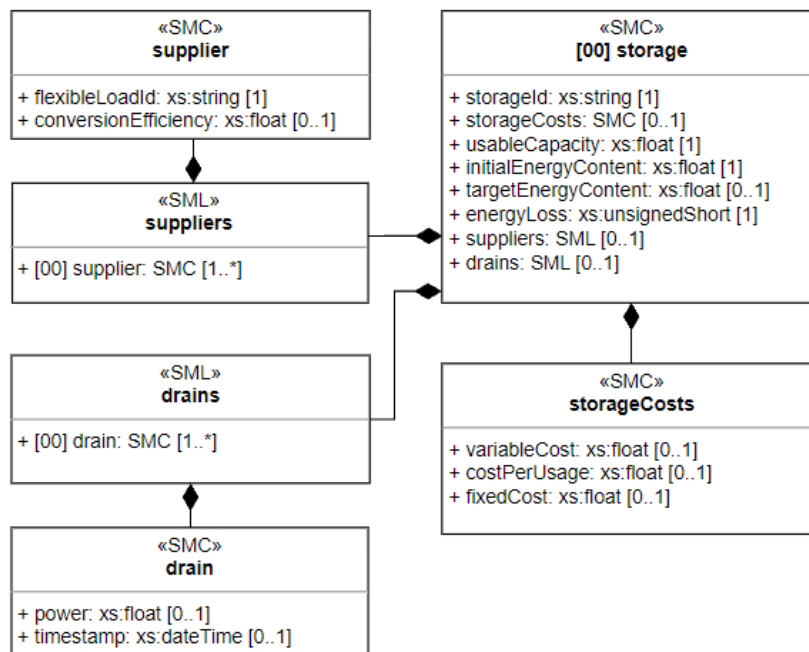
«SMC»
supplier

+ flexibleLoadId: xs:string [1]
+ conversionEfficiency: xs:float [0..1]

«SML»
suppliers

+ [00] supplier: SMC [1..*]

«SML»
drains

+ [00] drain: SMC [1..*]

«SMC»
drain

+ power: xs:float [0..1]
+ timestamp: xs:dateTime [0..1]

«SMC»
[00] storage

+ storageId: xs:string [1]
+ storageCosts: SMC [0..1]
+ usableCapacity: xs:float [1]
+ initialEnergyContent: xs:float [1]
+ targetEnergyContent: xs:float [0..1]
+ energyLoss: xs:unsignedShort [1]
+ suppliers: SML [0..1]
+ drains: SML [0..1]

«SMC»
storageCosts

+ variableCost: xs:float [0..1]
+ costPerUsage: xs:float [0..1]
+ fixedCost: xs:float [0..1]